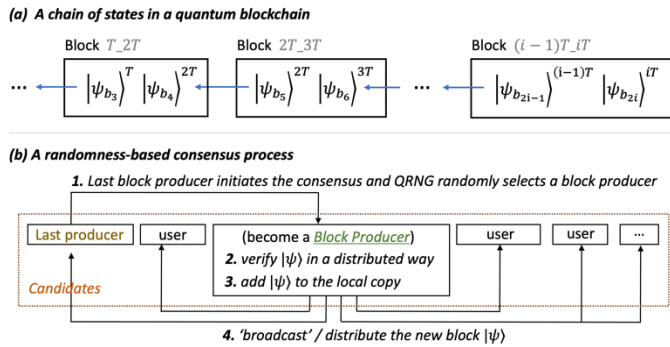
(a) A chain of states in a quantum blockchain

Block $T\_2T$ Block $2T\_3T$ Block $(i-1)T\_iT$

$\cdots$ $\left|\psi_{b_3}\right\rangle^{T} \left|\psi_{b_4}\right\rangle^{2T}$ $\left|\psi_{b_5}\right\rangle^{2T} \left|\psi_{b_6}\right\rangle^{3T}$ $\cdots$ $\left|\psi_{b_{2i-1}}\right\rangle^{(i-1)T} \left|\psi_{b_{2i}}\right\rangle^{iT}$

(b) A randomness-based consensus process

1. Last block producer initiates the consensus and QRNG randomly selects a block producer

Last producer user (become a Block Producer) 2. verify $|\psi\rangle$ in a distributed way 3. add $|\psi\rangle$ to the local copy user user ...

Candidates

4. 'broadcast' / distribute the new block $|\psi\rangle$